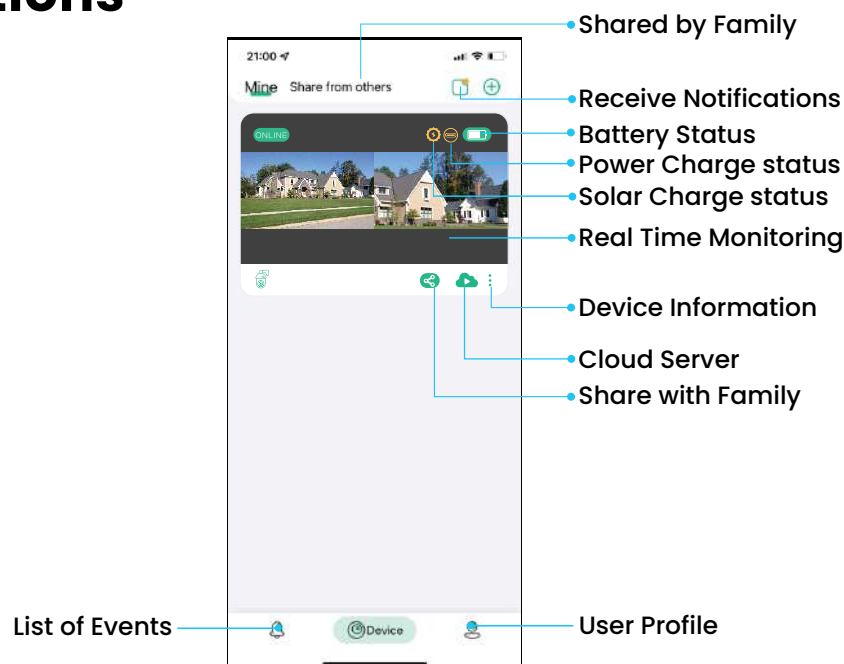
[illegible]ions

21:00

Mine Share from others

ONLINE

Device

Shared by Family

Receive Notifications

Battery Status

Power Charge status

Solar Charge status

Real Time Monitoring

Device Information

Cloud Server

Share with Family

List of Events

User Profile